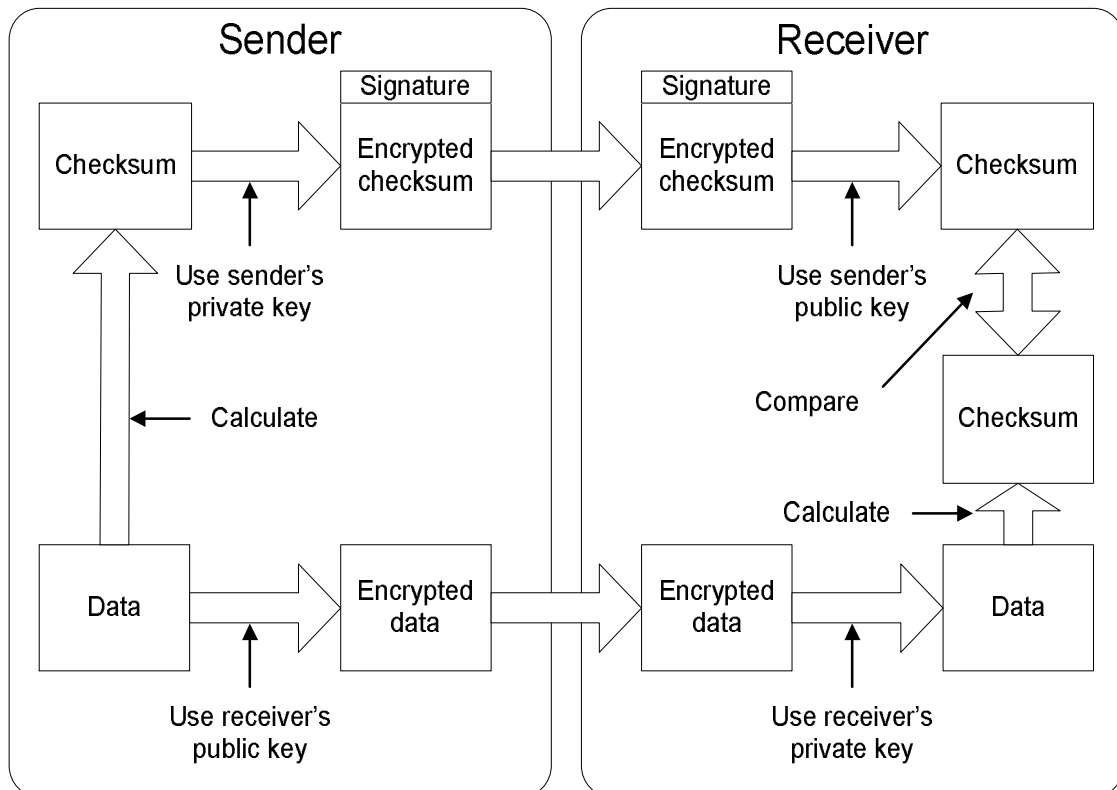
Sender

Signature

Checksum

Encrypted checksum

Use sender's private key

Calculate

Data

Encrypted data

Use receiver's public key

Receiver

Signature

Encrypted checksum

Checksum

Use sender's public key

Compare

Checksum

Calculate

Encrypted data

Data

Use receiver's private key